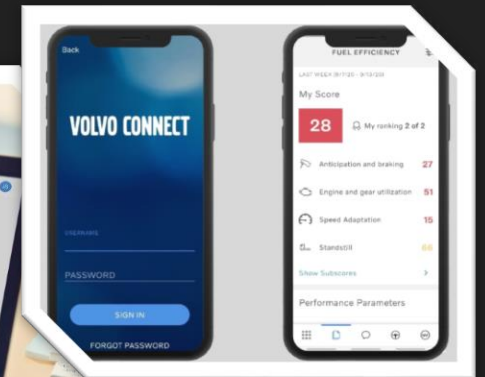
Back

VOLVO CONNECT

USERNAME

PASSWORD

SIGN IN

FORGOT PASSWORD

FUEL EFFICIENCY

LAST WEEK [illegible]

My Score

28

My ranking 2 of 2

Anticipation and braking 27

Engine and gear utilization 51

Speed Adaptation 15

Standstill 66

Show Subscores

Performance Parameters